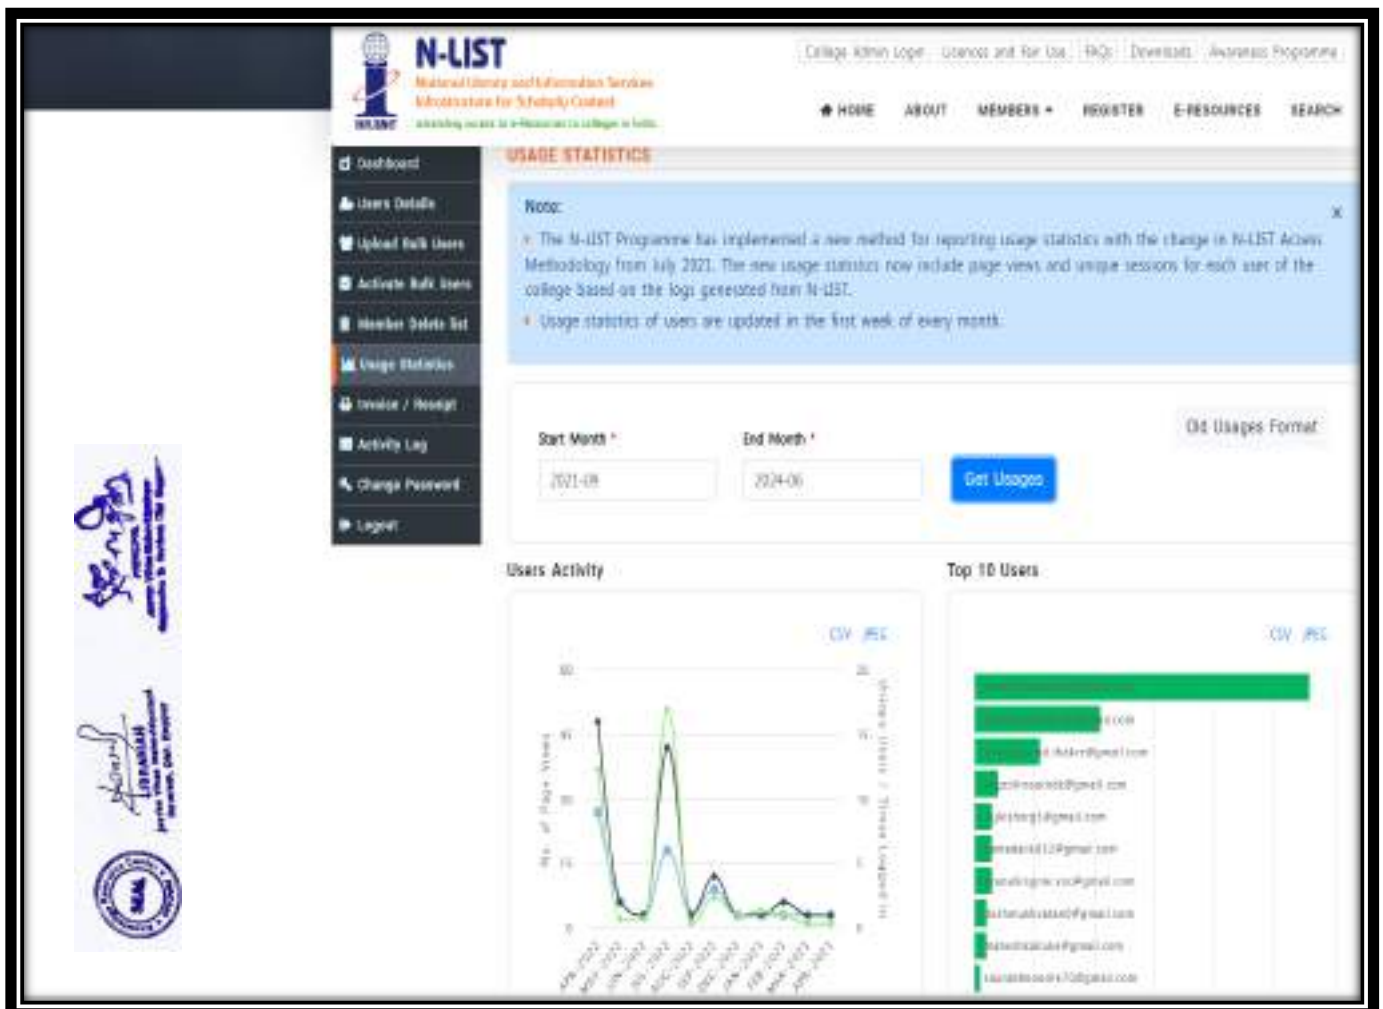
N-LIST
National Library and Information Services Infrastructure for Scholarly Content
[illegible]

College Admin Login | Licences and Fair Use | FAQs | Downloads | Awareness Programme

HOME ABOUT MEMBERS REGISTER E-RESOURCES SEARCH

Dashboard
Users Details
Upload Bulk Users
Activate Bulk Users
Member Delete list
Usage Statistics
Invoice / Receipt
Activity Log
Change Password
Logout

USAGE STATISTICS

Note:
× 
• The N-LIST Programme has implemented a new method for reporting usage statistics with the change in N-LIST Access Methodology from July 2021. The new usage statistics now include page views and unique sessions for each user of the college based on the logs generated from N-LIST.
• Usage statistics of users are updated in the first week of every month.

Start Month *
2021-09
End Month *
2024-06
Get Usages
Old Usages Format

Users Activity
CSV JPEG
No. of Page Views
Unique Users / Times Logged In

Top 10 Users
CSV JPEG
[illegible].com
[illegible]@gmail.com
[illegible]@gmail.com
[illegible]@gmail.com
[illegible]@gmail.com
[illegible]@gmail.com
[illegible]@gmail.com
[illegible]@gmail.com
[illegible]@gmail.com

LIBRARIAN
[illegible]